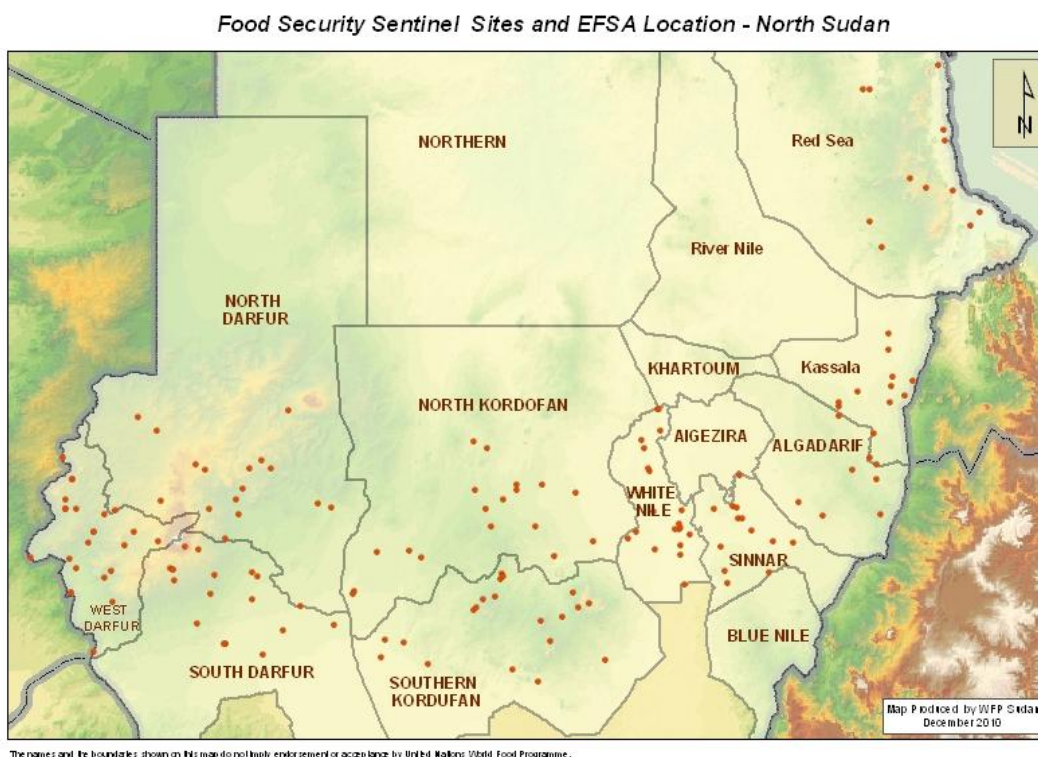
Food Security Sentinel Sites and EFSA Location - North Sudan

N

NORTHERN

Red Sea

River Nile

NORTH DARFUR

KHARTOUM

Kassala

NORTH KORDOFAN

AIGEZIRA

ALGADARIF

WHITE NILE

SINNAR

WEST DARFUR

BLUE NILE

SOUTH DARFUR

SOUTHERN KORDUFAN

Map Produced by WFP Sudan December 2010

The names and the boundaries shown on this map do not imply endorsement or acceptance by United Nations World Food Programme.